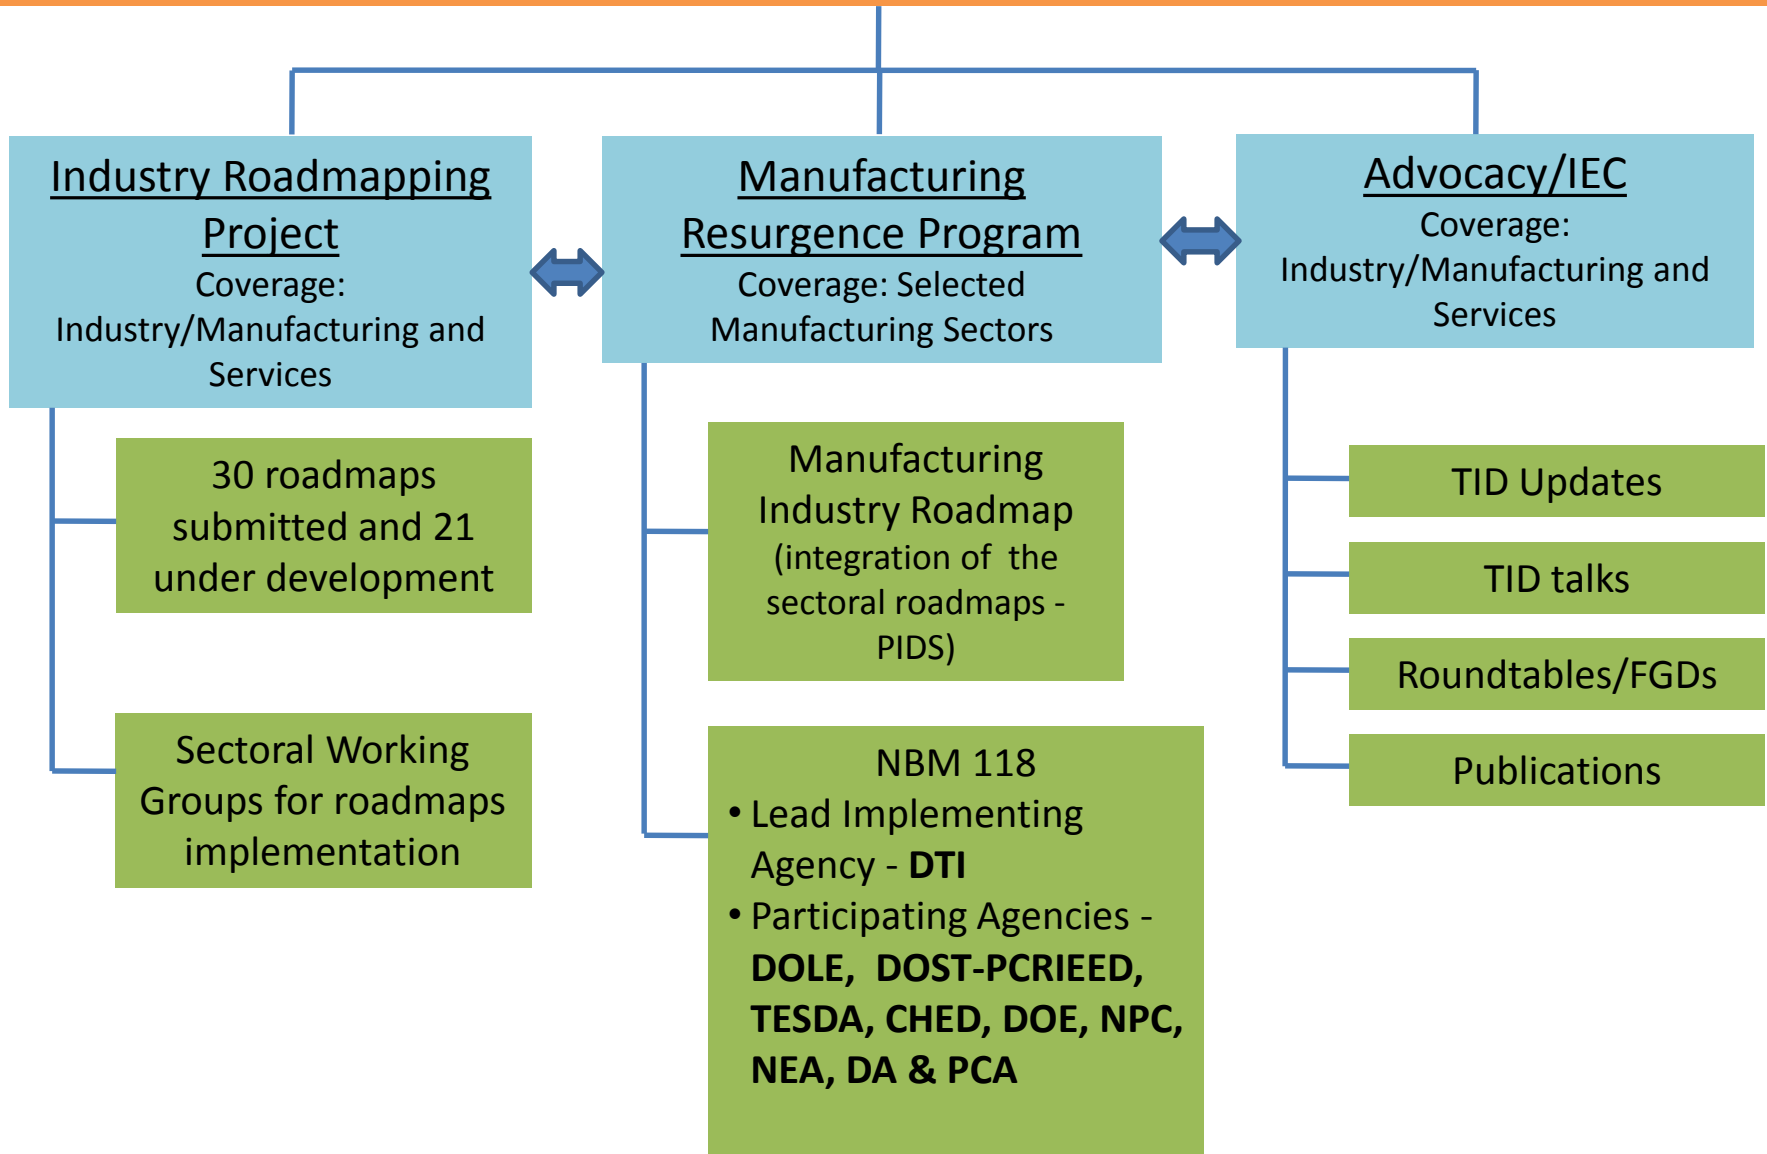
Industry Roadmapping Project
Coverage: Industry/Manufacturing and Services

Manufacturing Resurgence Program
Coverage: Selected Manufacturing Sectors

Advocacy/IEC
Coverage: Industry/Manufacturing and Services

30 roadmaps submitted and 21 under development

Sectoral Working Groups for roadmaps implementation

Manufacturing Industry Roadmap (integration of the sectoral roadmaps - PIDS)

NBM 118
• Lead Implementing Agency - **DTI**
• Participating Agencies - **DOLE, DOST-PCRIEED, TESDA, CHED, DOE, NPC, NEA, DA & PCA**

TID Updates

TID talks

Roundtables/FGDs

Publications